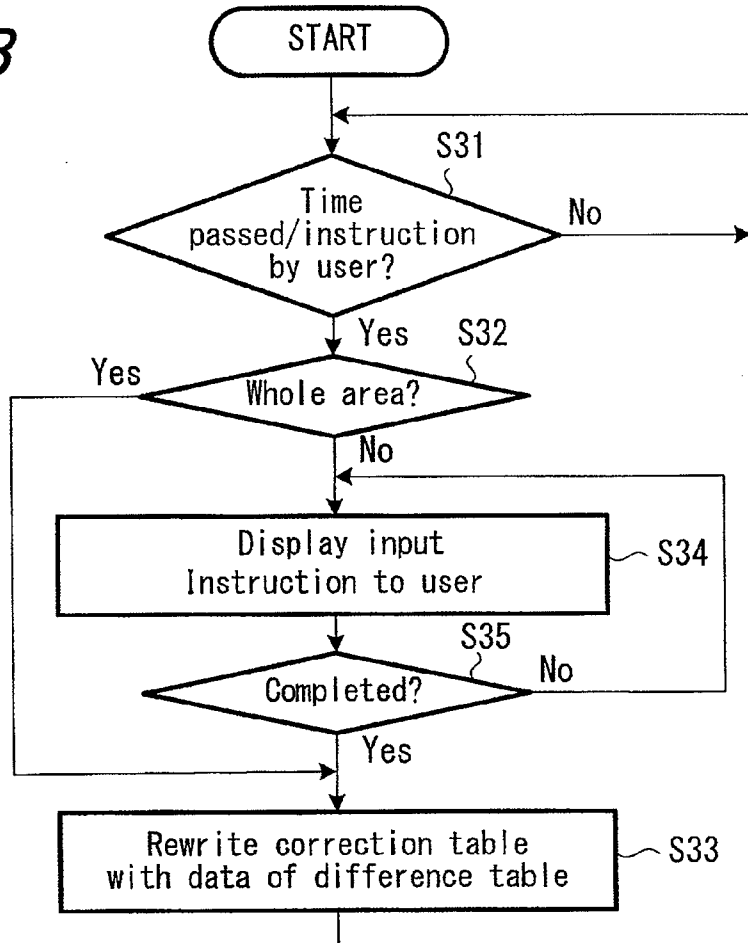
3

START

S31

Time passed/instruction by user?

No

Yes

S32

Yes

Whole area?

No

Display input Instruction to user

S34

S35

No

Completed?

Yes

Rewrite correction table with data of difference table

S33